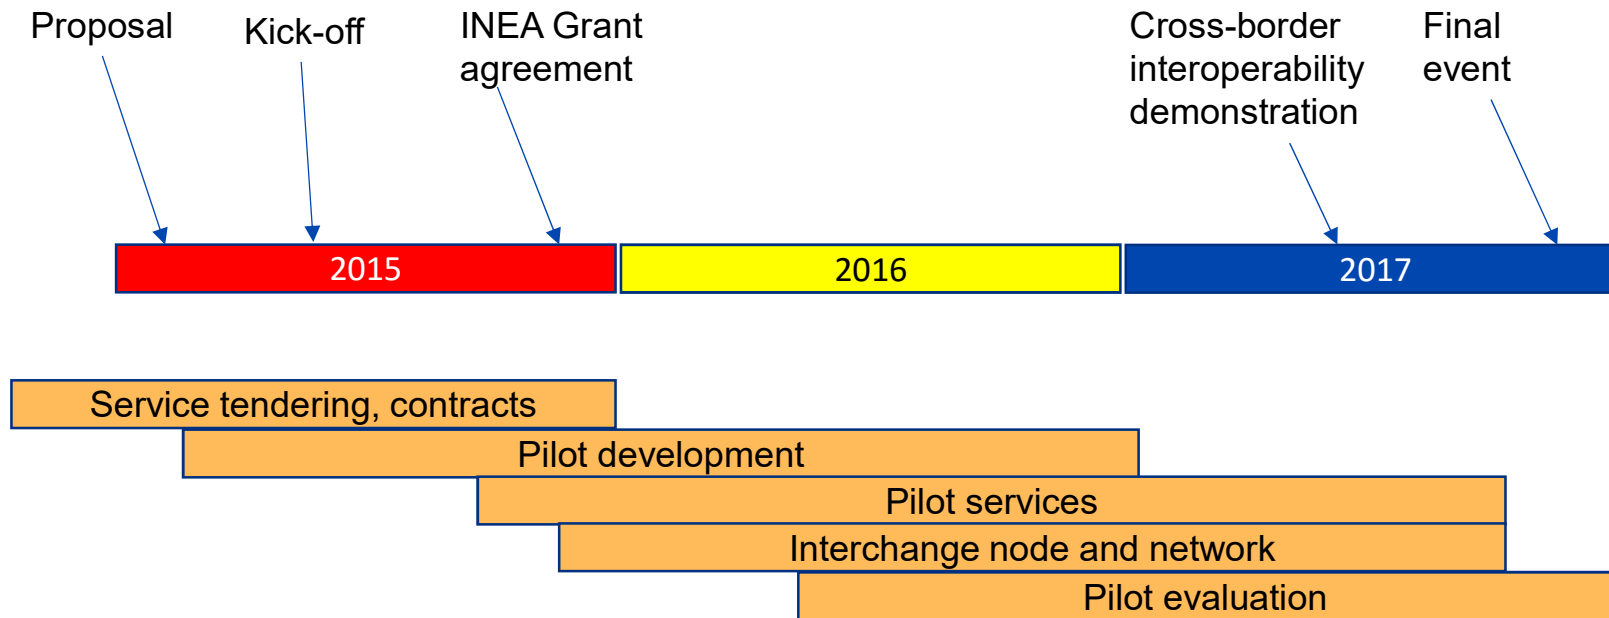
Proposal

Kick-off

INEA Grant agreement

Cross-border interoperability demonstration

Final event

2015

2016

2017

Service tendering, contracts

Pilot development

Pilot services

Interchange node and network

Pilot evaluation